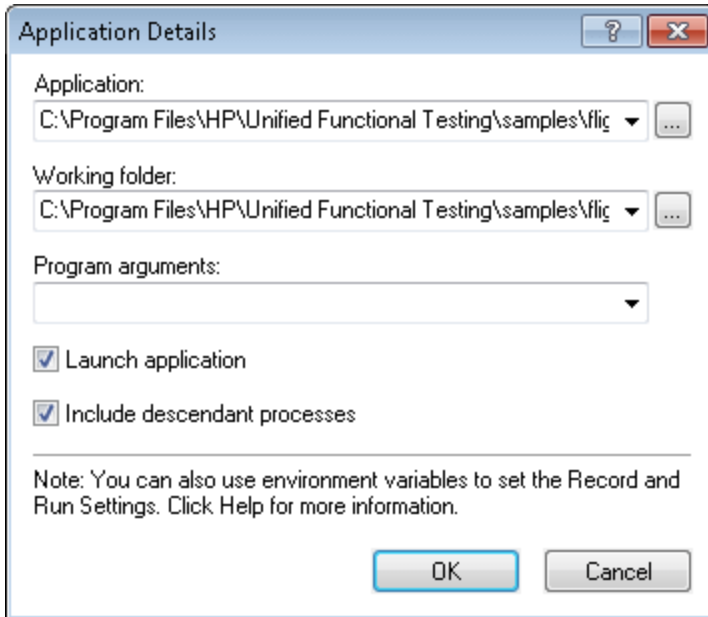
Application Details

?

Application:

C:\Program Files\HP\Unified Functional Testing\samples\flig

...

Working folder:

C:\Program Files\HP\Unified Functional Testing\samples\flig

...

Program arguments:

Launch application

Include descendant processes

Note: You can also use environment variables to set the Record and Run Settings. Click Help for more information.

OK

Cancel